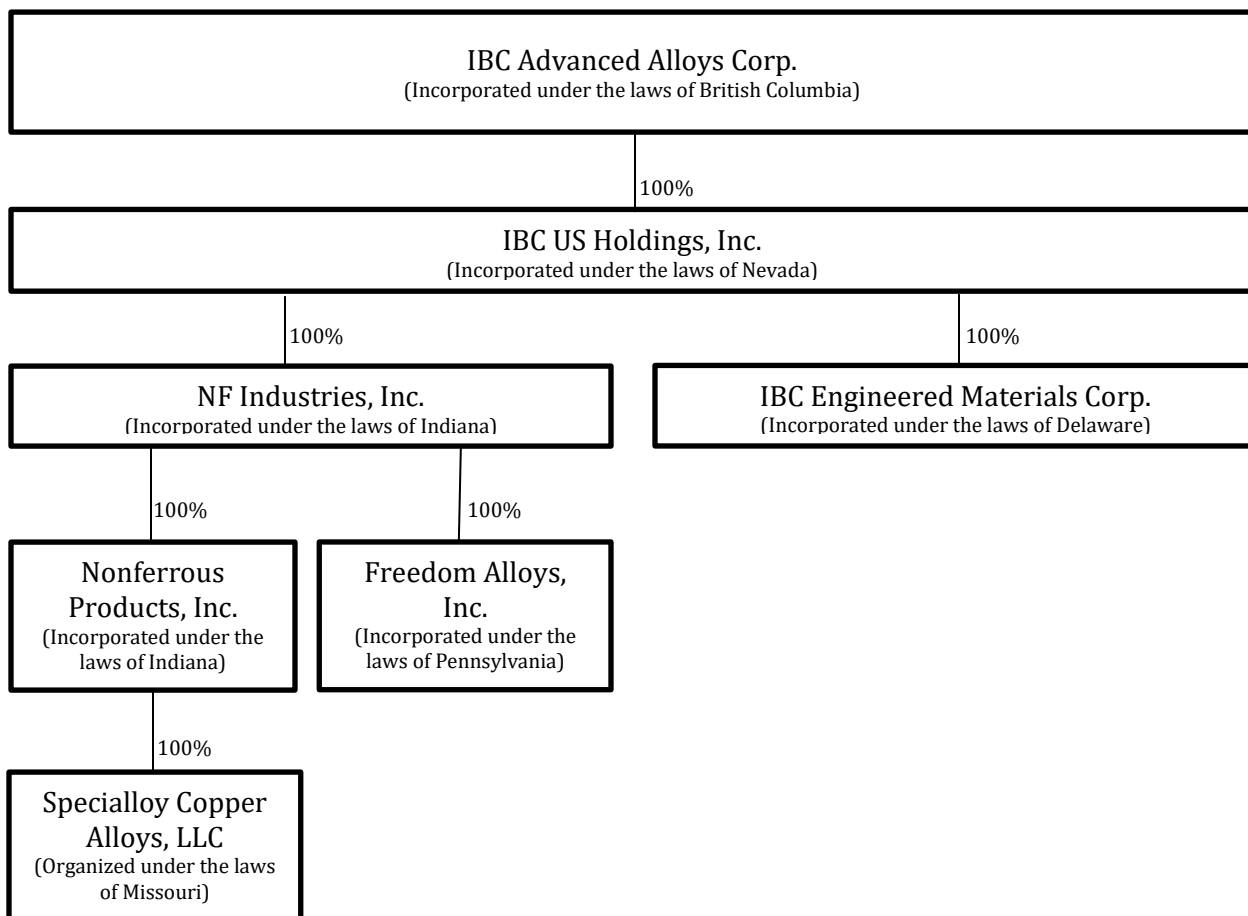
IBC Advanced Alloys Corp.
(Incorporated under the laws of British Columbia)

100%

IBC US Holdings, Inc.
(Incorporated under the laws of Nevada)

100%

100%

NF Industries, Inc.
(Incorporated under the laws of Indiana)

IBC Engineered Materials Corp.
(Incorporated under the laws of Delaware)

100%

100%

Nonferrous Products, Inc.
(Incorporated under the laws of Indiana)

Freedom Alloys, Inc.
(Incorporated under the laws of Pennsylvania)

100%

Specialloy Copper Alloys, LLC
(Organized under the laws of Missouri)